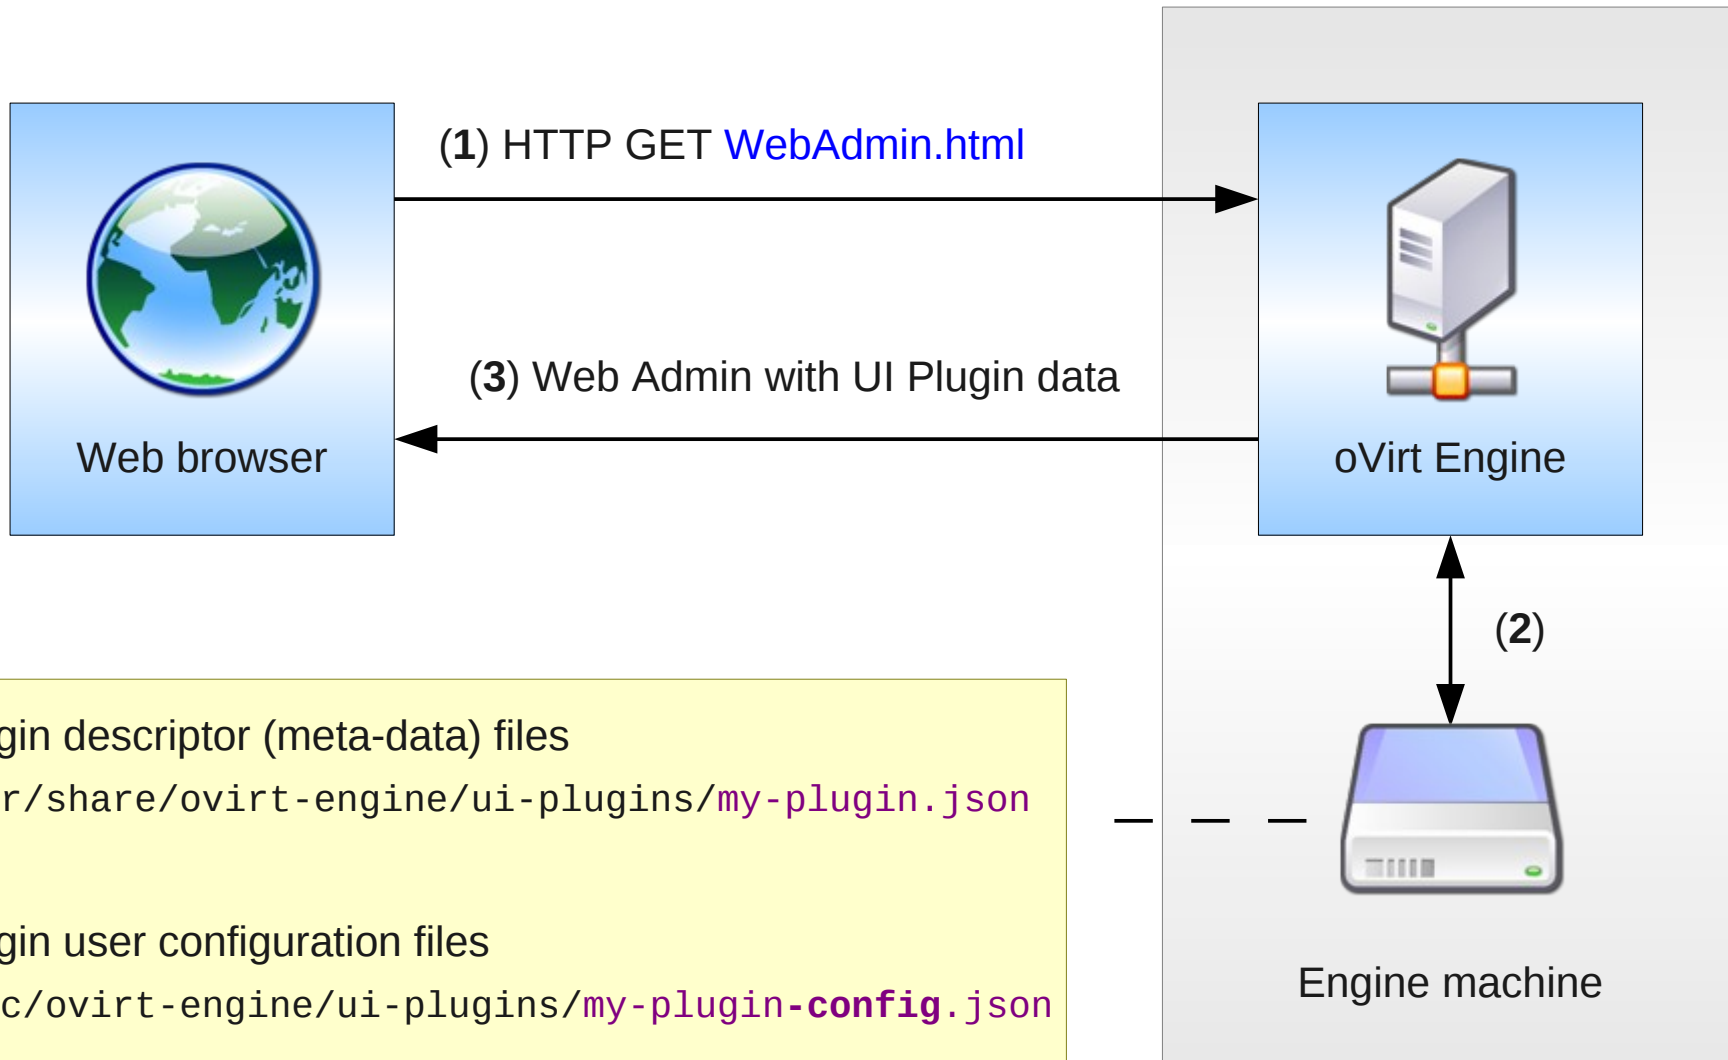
Web browser

(**1**) HTTP GET WebAdmin.html

(**3**) Web Admin with UI Plugin data

oVirt Engine

(**2**)

Engine machine

gin descriptor (meta-data) files

r/share/ovirt-engine/ui-plugins/my-plugin.json

gin user configuration files

c/ovirt-engine/ui-plugins/my-plugin-**config**.json